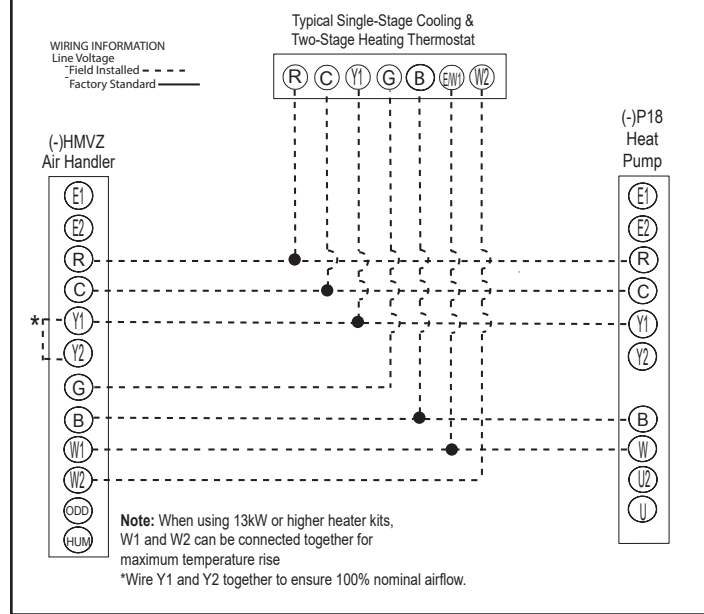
Typical Single-Stage Cooling & Two-Stage Heating Thermostat

WIRING INFORMATION
Line Voltage
Field Installed - - - -
Factory Standard ———

R C Y1 G B EW1 W2

(-)HMVZ
Air Handler

E1
E2
R
C
Y1
Y2
G
B
W1
W2
ODD
HUM

*

(-)P18
Heat
Pump

E1
E2
R
C
Y1
Y2
B
W
U2
U

**Note:** When using 13kW or higher heater kits, W1 and W2 can be connected together for maximum temperature rise
*Wire Y1 and Y2 together to ensure 100% nominal airflow.